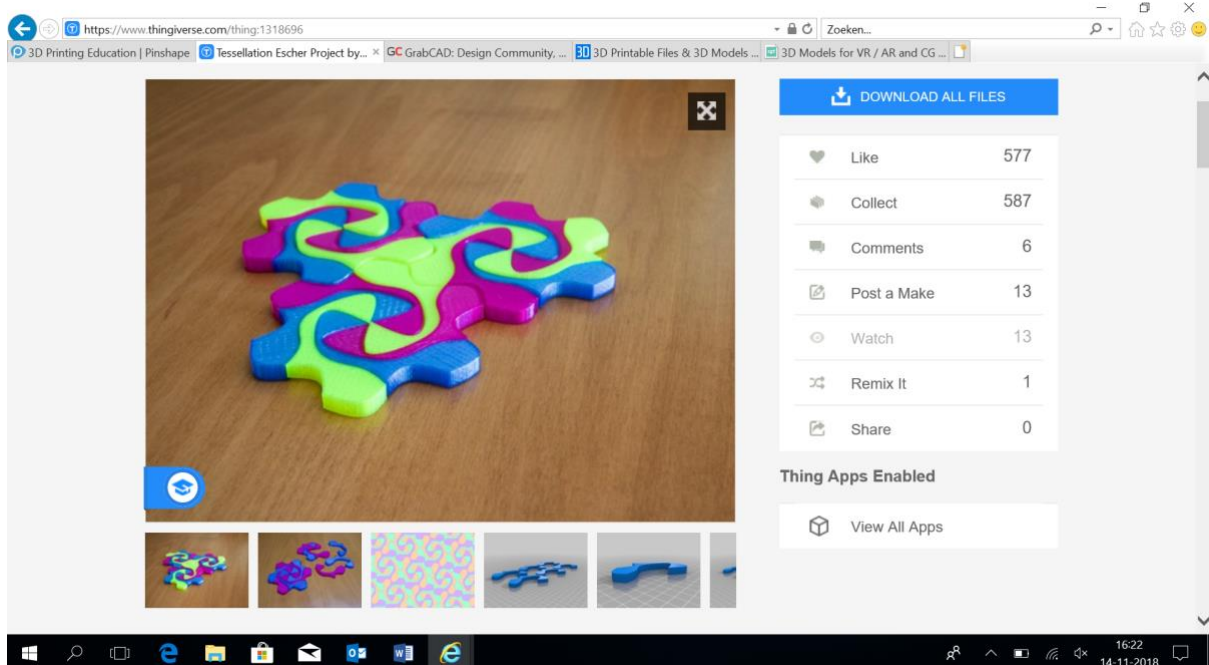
https://www.thingiverse.com/thing:1318696

Zoeken...

3D Printing Education | Pinshape

Tessellation Escher Project by...

GrabCAD: Design Community, ...

3D Printable Files & 3D Models ...

3D Models for VR / AR and CG ...

DOWNLOAD ALL FILES

| | |
|---|---|
| Like | 577 |
| Collect | 587 |
| Comments | 6 |
| Post a Make | 13 |
| Watch | 13 |
| Remix It | 1 |
| Share | 0 |

Thing Apps Enabled

View All Apps

16:22
14-11-2018